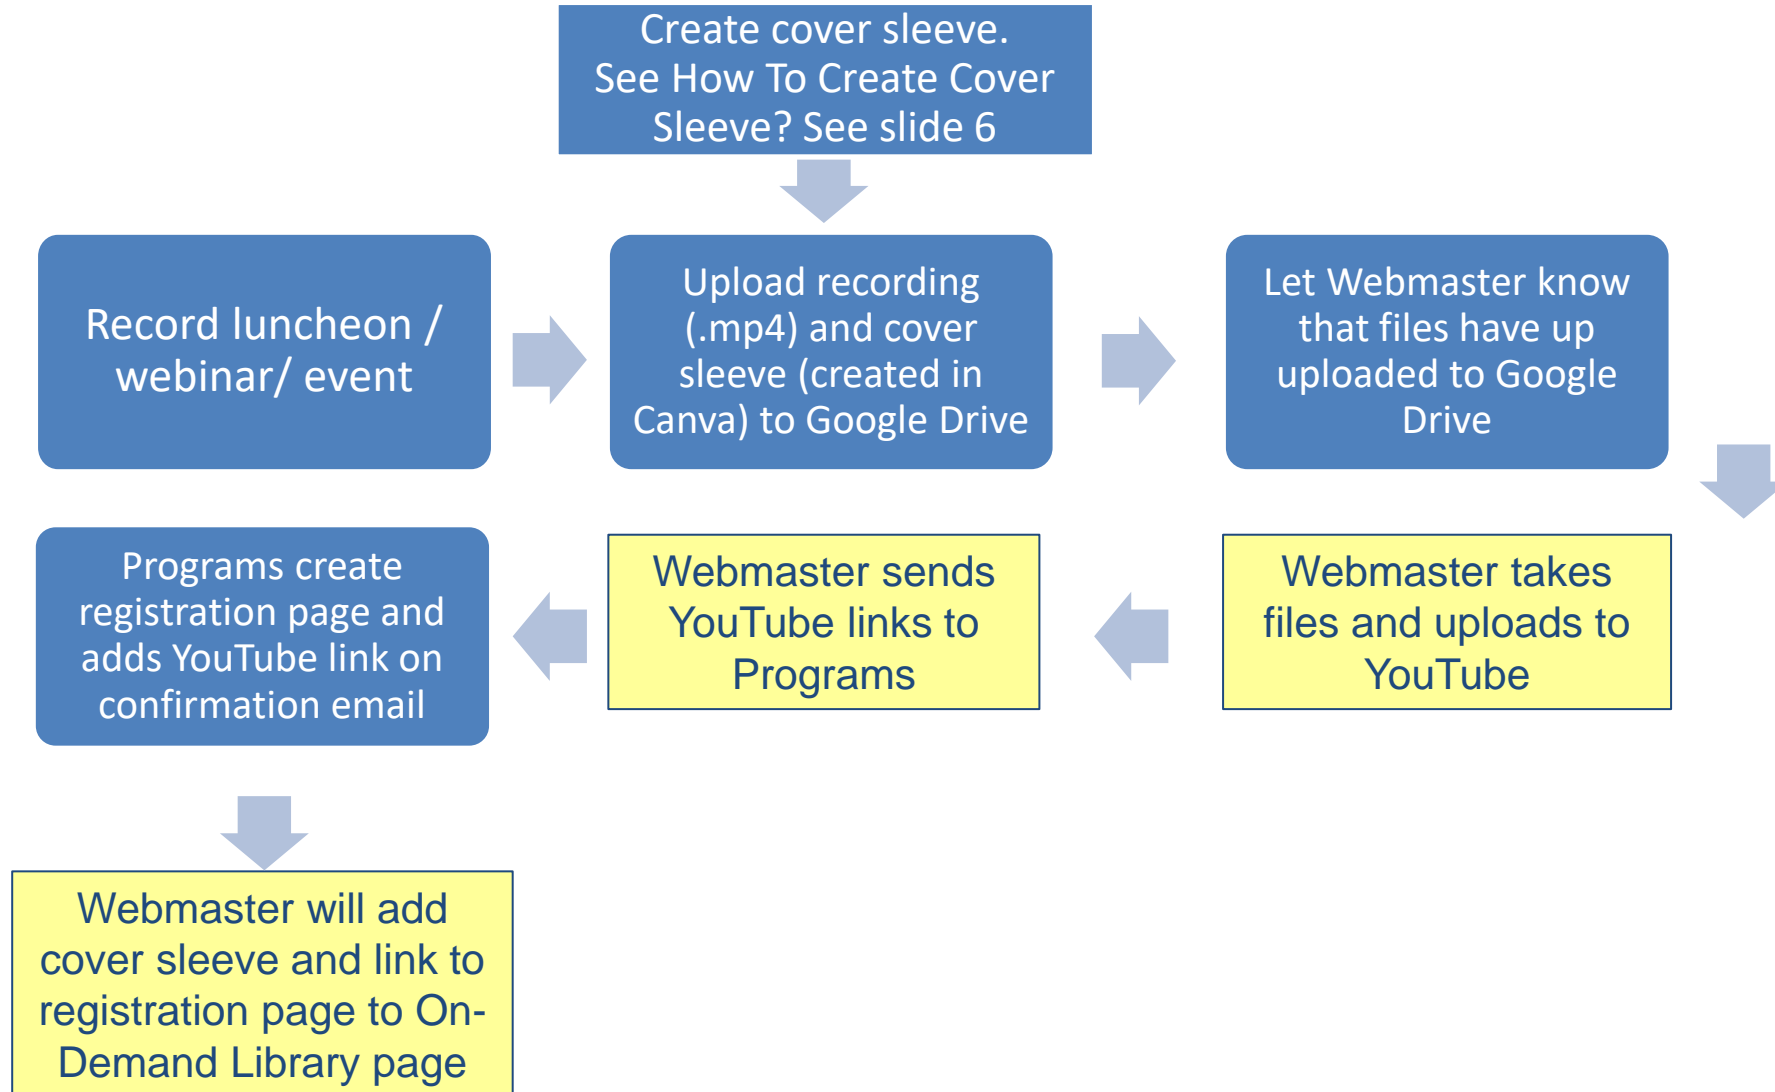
Create cover sleeve. See How To Create Cover Sleeve? See slide 6

Record luncheon / webinar/ event

Upload recording (.mp4) and cover sleeve (created in Canva) to Google Drive

Let Webmaster know that files have up uploaded to Google Drive

Webmaster takes files and uploads to YouTube

Webmaster sends YouTube links to Programs

Programs create registration page and adds YouTube link on confirmation email

Webmaster will add cover sleeve and link to registration page to On-Demand Library page